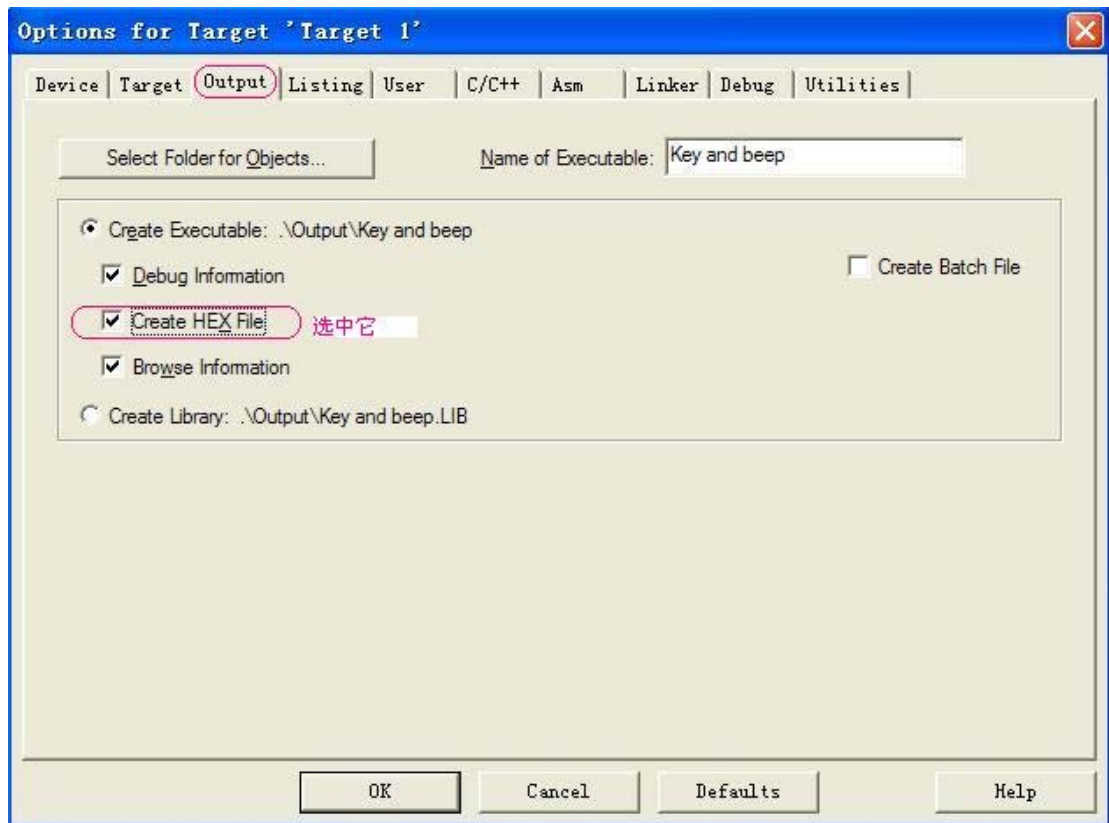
Options for Target 'Target 1'

Device | Target | Output | Listing | User | C/C++ | Asm | Linker | Debug | Utilities

Select Folder for Objects...

Name of Executable: Key and beep

Create Executable: .\Output\Key and beep

Debug Information

Create Batch File

Create HEX File 选中它

Browse Information

Create Library: .\Output\Key and beep.LIB

OK

Cancel

Defaults

Help